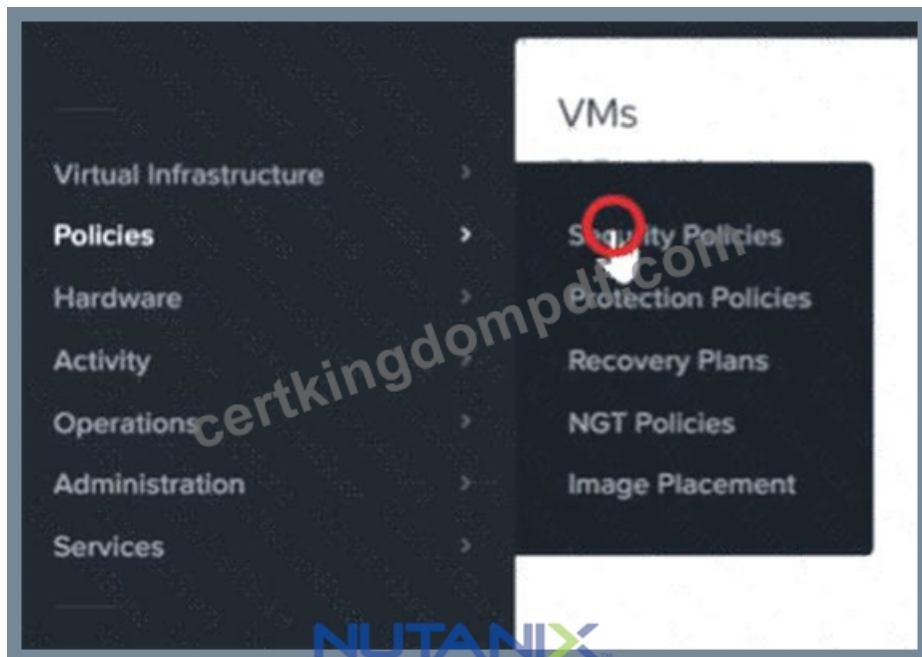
VMs

Virtual Infrastructure
Policies
Hardware
Activity
Operations
Administration
Services

Security Policies
Protection Policies
Recovery Plans
NGT Policies
Image Placement

certkingdompdf.com

NUTANIX